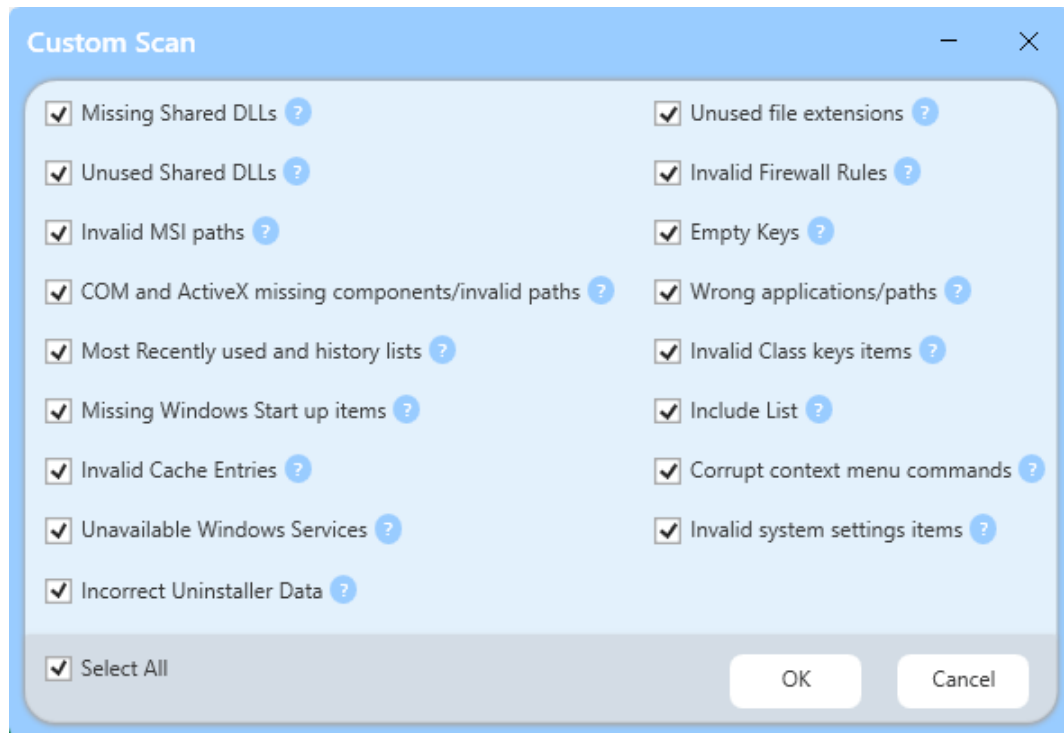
Custom Scan

Missing Shared DLLs ?

Unused Shared DLLs ?

Invalid MSI paths ?

COM and ActiveX missing components/invalid paths ?

Most Recently used and history lists ?

Missing Windows Start up items ?

Invalid Cache Entries ?

Unavailable Windows Services ?

Incorrect Uninstaller Data ?

Unused file extensions ?

Invalid Firewall Rules ?

Empty Keys ?

Wrong applications/paths ?

Invalid Class keys items ?

Include List ?

Corrupt context menu commands ?

Invalid system settings items ?

Select All

OK

Cancel